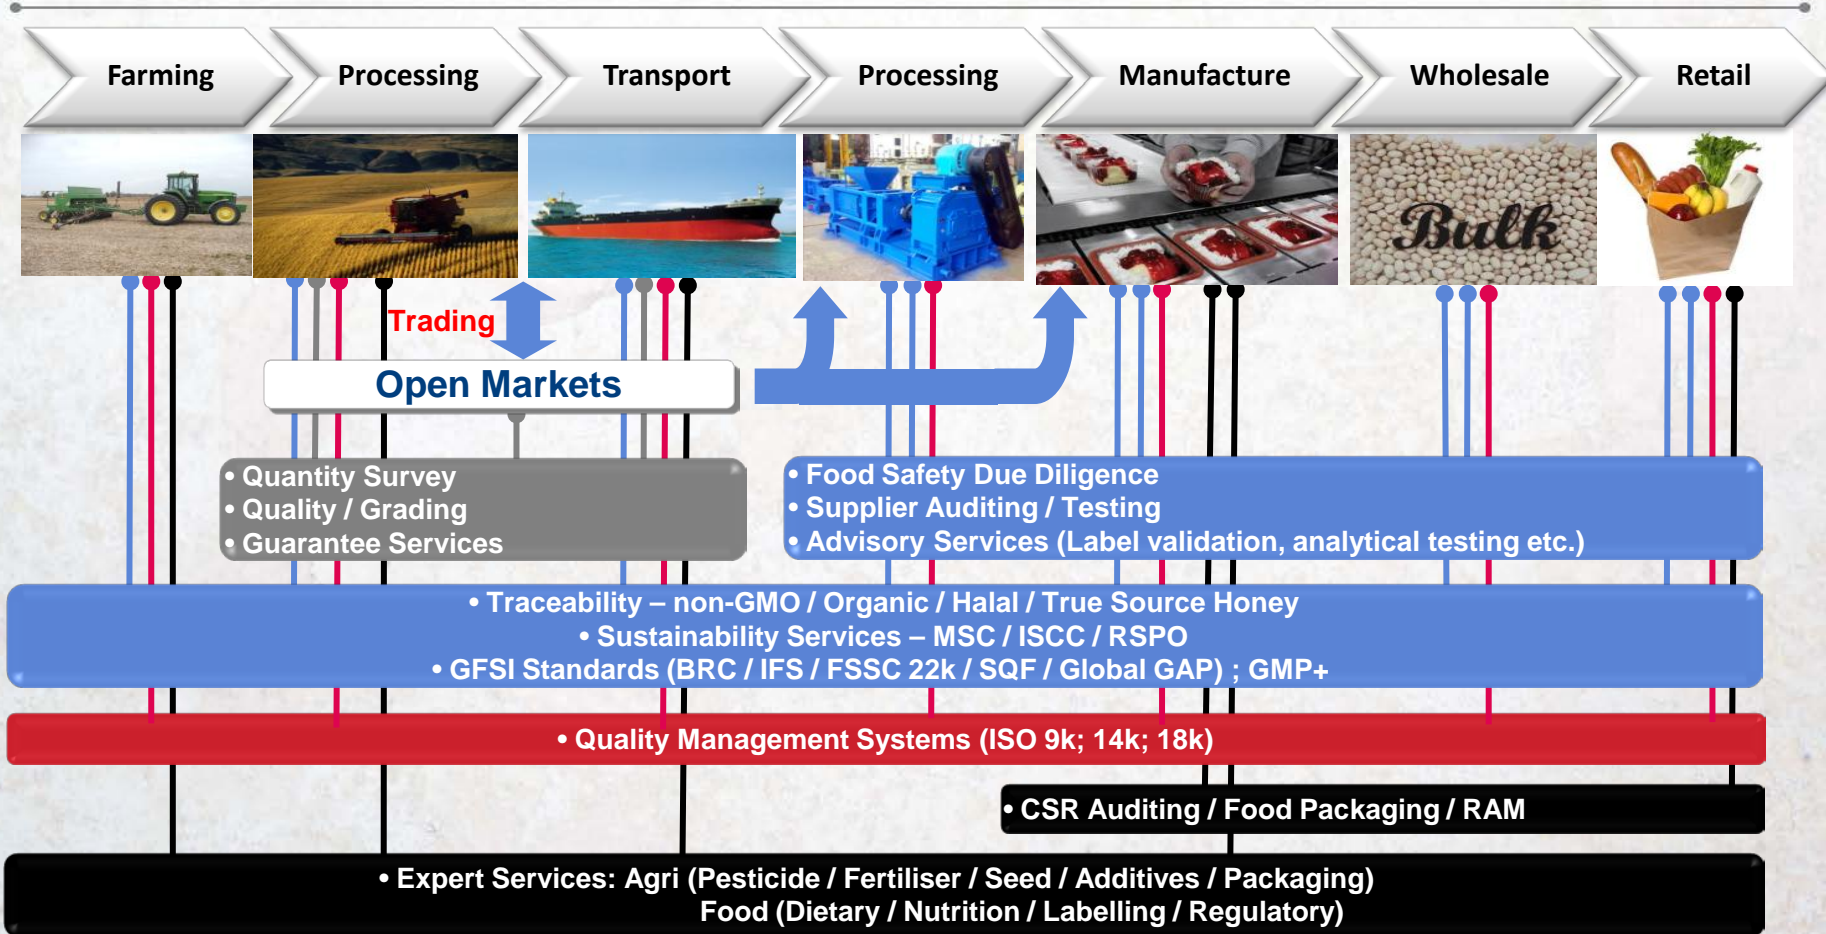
Farming

Processing

Transport

Processing

Manufacture

Wholesale

Retail

Bulk

Trading

Open Markets

• Quantity Survey
• Quality / Grading
• Guarantee Services

• Food Safety Due Diligence
• Supplier Auditing / Testing
• Advisory Services (Label validation, analytical testing etc.)

• Traceability – non-GMO / Organic / Halal / True Source Honey
• Sustainability Services – MSC / ISCC / RSPO
• GFSI Standards (BRC / IFS / FSSC 22k / SQF / Global GAP) ; GMP+

• Quality Management Systems (ISO 9k; 14k; 18k)

• CSR Auditing / Food Packaging / RAM

• Expert Services: Agri (Pesticide / Fertiliser / Seed / Additives / Packaging)
Food (Dietary / Nutrition / Labelling / Regulatory)